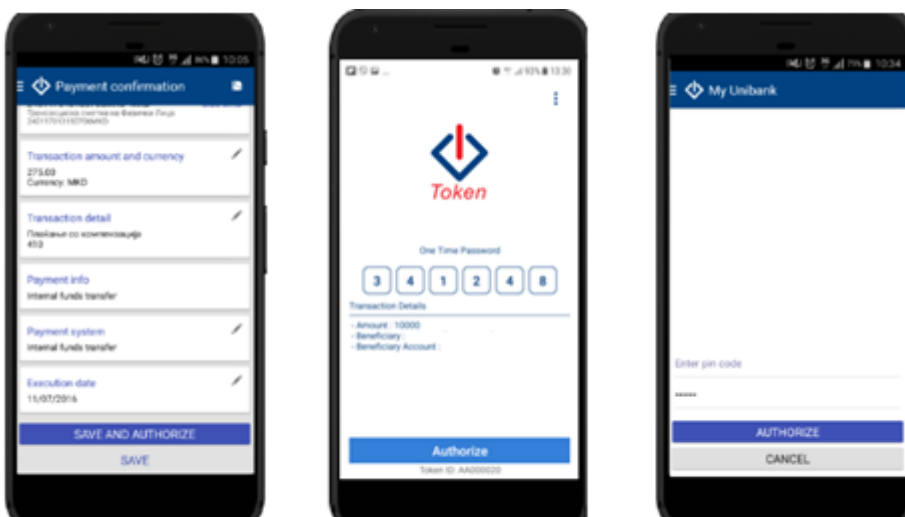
10:05

Payment confirmation

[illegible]
Трансакциска сметка на Физички Лица
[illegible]

Transaction amount and currency
275.00
Currency: MKD

Transaction detail
Плаќање со компензација
410

Payment info
Internal funds transfer

Payment system
Internal funds transfer

Execution date
11/07/2016

SAVE AND AUTHORIZE

SAVE

13:30

Token

One Time Password

3 4 1 2 4 8

Transaction Details

- Amount : 10000
- Beneficiary :
- Beneficiary Account :

Authorize

Token ID: AA000020

10:34

My Unibank

Enter pin code

••••••

AUTHORIZE

CANCEL